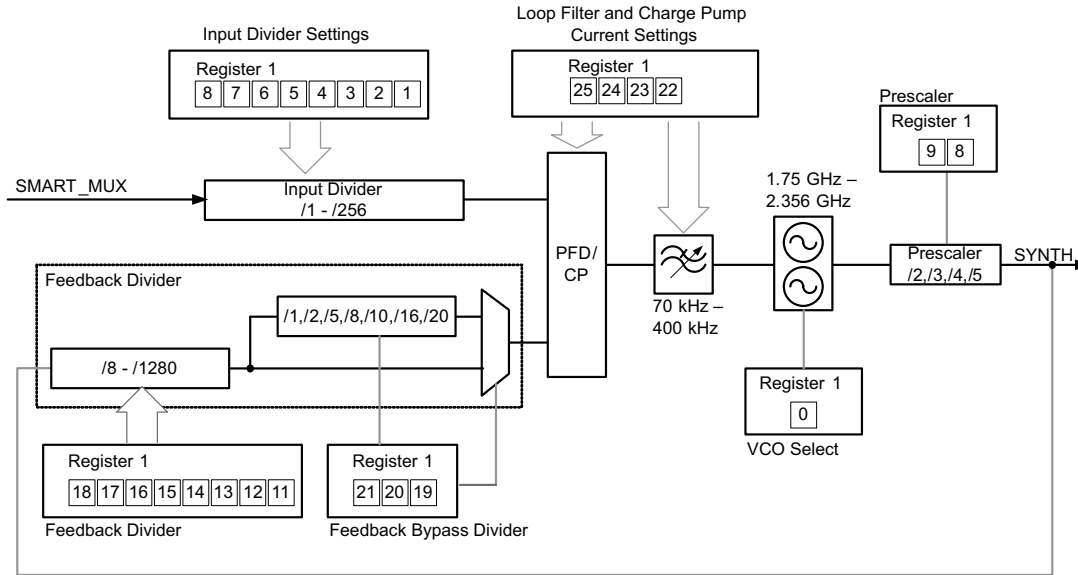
Input Divider Settings

Register 1
8 7 6 5 4 3 2 1

Loop Filter and Charge Pump Current Settings

Register 1
25 24 23 22

Prescaler

Register 1
9 8

SMART_MUX

Input Divider
/1 - /256

PFD/ CP

1.75 GHz – 2.356 GHz

Prescaler
/2,/3,/4,/5

SYNTH

Feedback Divider

/1,/2,/5,/8,/10,/16,/20

70 kHz – 400 kHz

/8 - /1280

Register 1
0

VCO Select

Register 1
18 17 16 15 14 13 12 11

Feedback Divider

Register 1
21 20 19

Feedback Bypass Divider